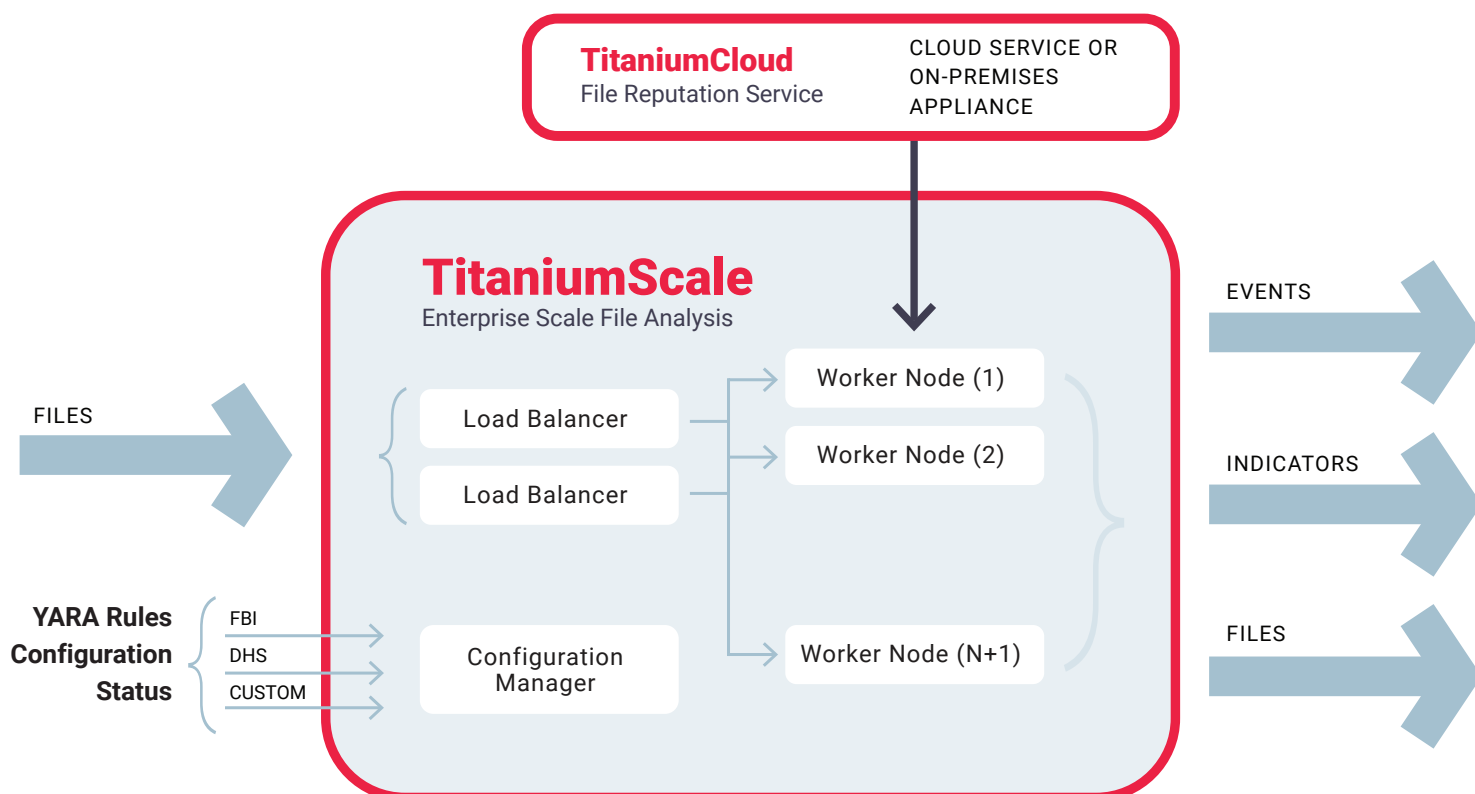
TitaniumCloud
File Reputation Service

CLOUD SERVICE OR ON-PREMISES APPLIANCE

TitaniumScale
Enterprise Scale File Analysis

FILES

Load Balancer

Load Balancer

Worker Node (1)

Worker Node (2)

Worker Node (N+1)

EVENTS

INDICATORS

FILES

YARA Rules
Configuration
Status

FBI
DHS
CUSTOM

Configuration Manager